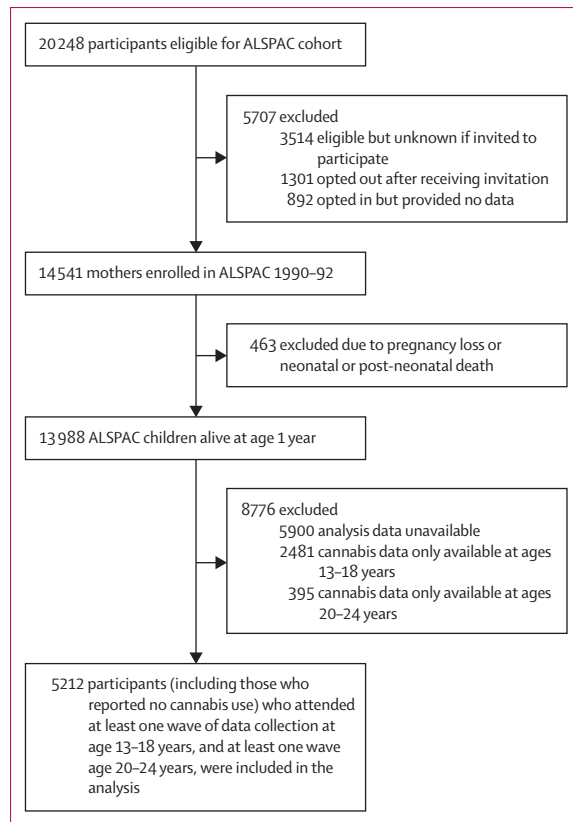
20 248 participants eligible for ALSPAC cohort

5707 excluded
3514 eligible but unknown if invited to participate
1301 opted out after receiving invitation
892 opted in but provided no data

14 541 mothers enrolled in ALSPAC 1990–92

463 excluded due to pregnancy loss or neonatal or post-neonatal death

13 988 ALSPAC children alive at age 1 year

8776 excluded
5900 analysis data unavailable
2481 cannabis data only available at ages 13–18 years
395 cannabis data only available at ages 20–24 years

5212 participants (including those who reported no cannabis use) who attended at least one wave of data collection at age 13–18 years, and at least one wave age 20–24 years, were included in the analysis